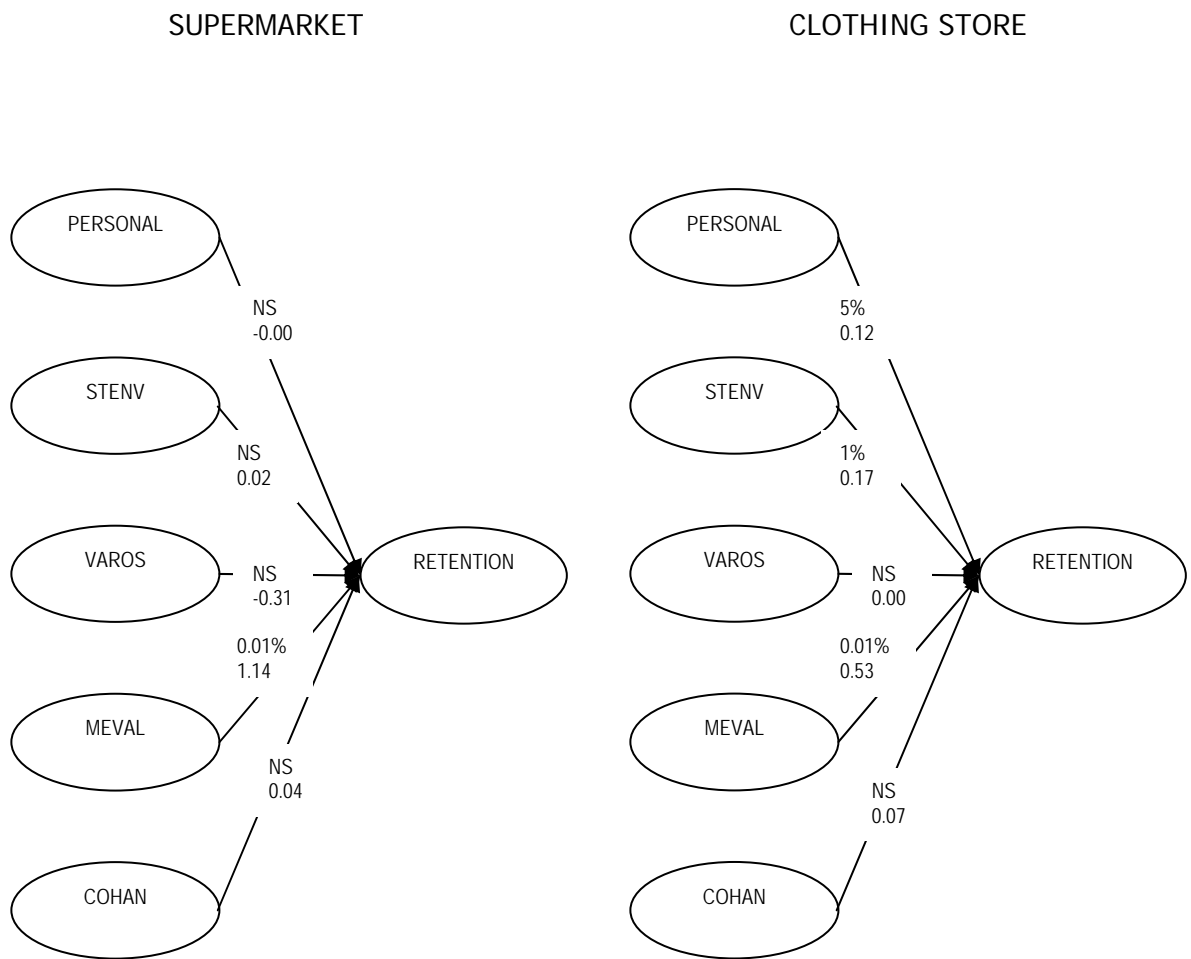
SUPERMARKET

PERSONAL

NS
-0.00

STENV

NS
0.02

VAROS

NS
-0.31

RETENTION

0.01%
1.14

MEVAL

NS
0.04

COHAN

CLOTHING STORE

PERSONAL

5%
0.12

STENV

1%
0.17

VAROS

NS
0.00

RETENTION

0.01%
0.53

MEVAL

NS
0.07

COHAN